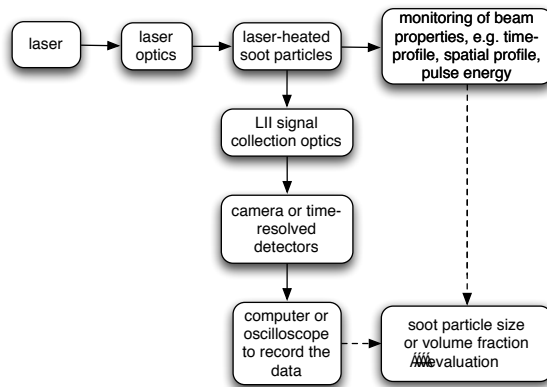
laser

laser optics

laser-heated soot particles

monitoring of beam properties, e.g. time-profile, spatial profile, pulse energy

LII signal collection optics

camera or time-resolved detectors

computer or oscilloscope to record the data

soot particle size or volume fraction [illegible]evaluation